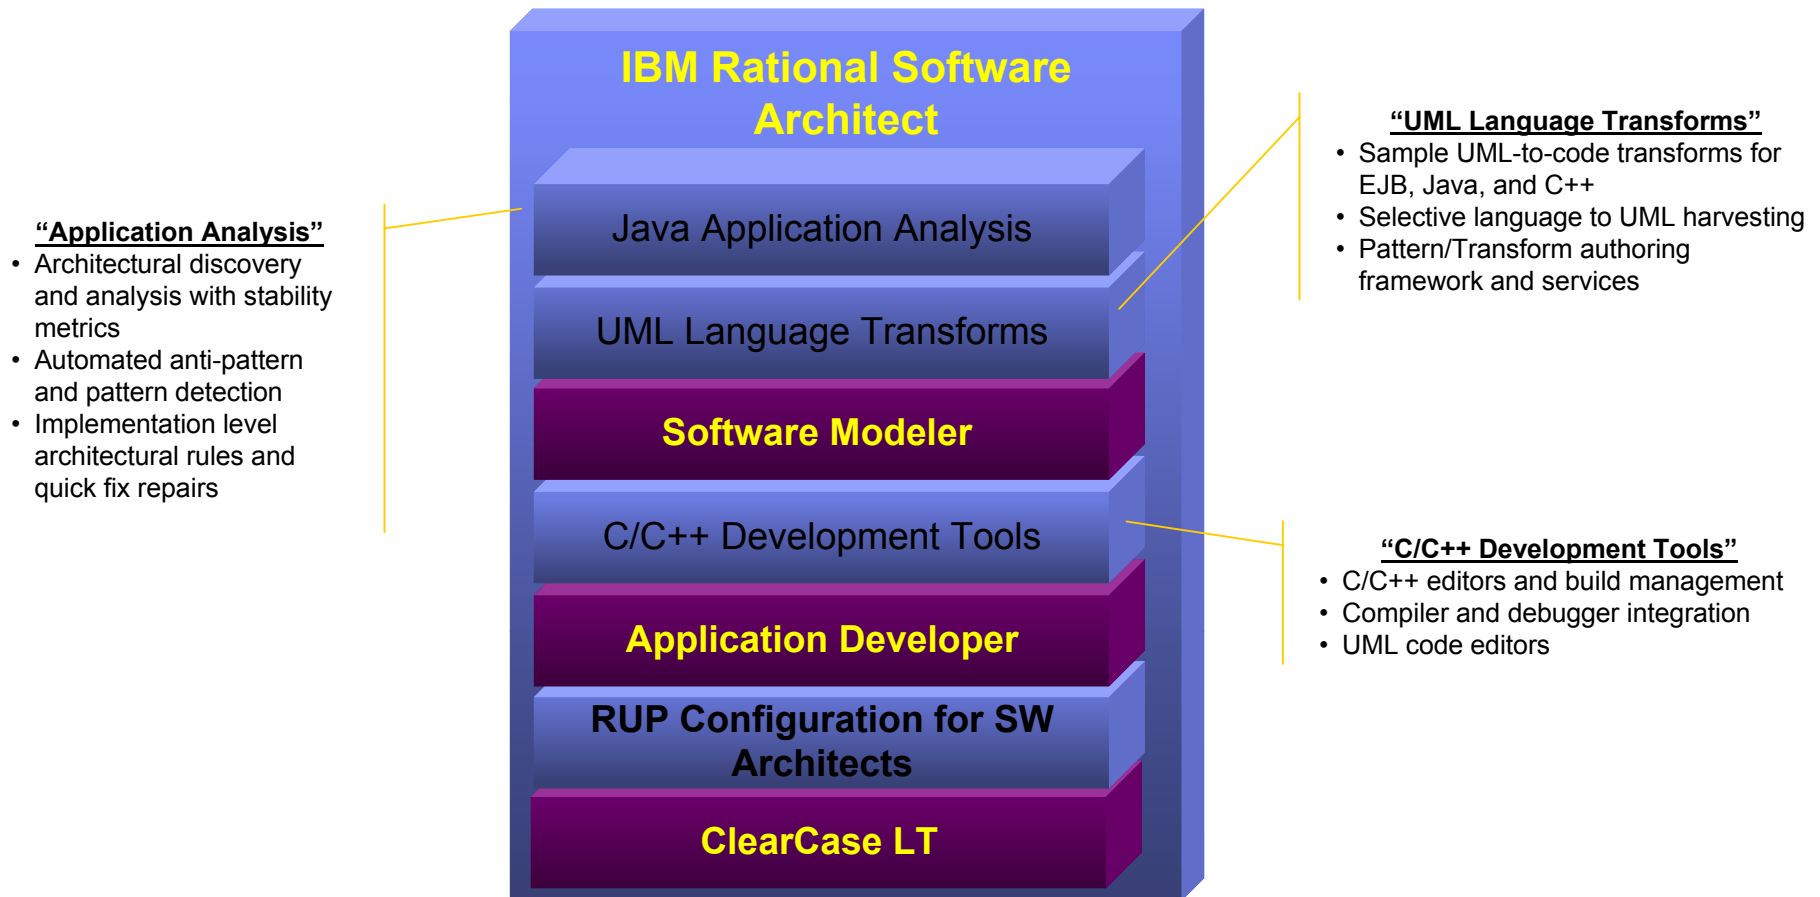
“Application Analysis”
• Architectural discovery and analysis with stability metrics
• Automated anti-pattern and pattern detection
• Implementation level architectural rules and quick fix repairs

IBM Rational Software Architect

Java Application Analysis

UML Language Transforms

Software Modeler

C/C++ Development Tools

Application Developer

RUP Configuration for SW Architects

ClearCase LT

“UML Language Transforms”
• Sample UML-to-code transforms for EJB, Java, and C++
• Selective language to UML harvesting
• Pattern/Transform authoring framework and services

“C/C++ Development Tools”
• C/C++ editors and build management
• Compiler and debugger integration
• UML code editors